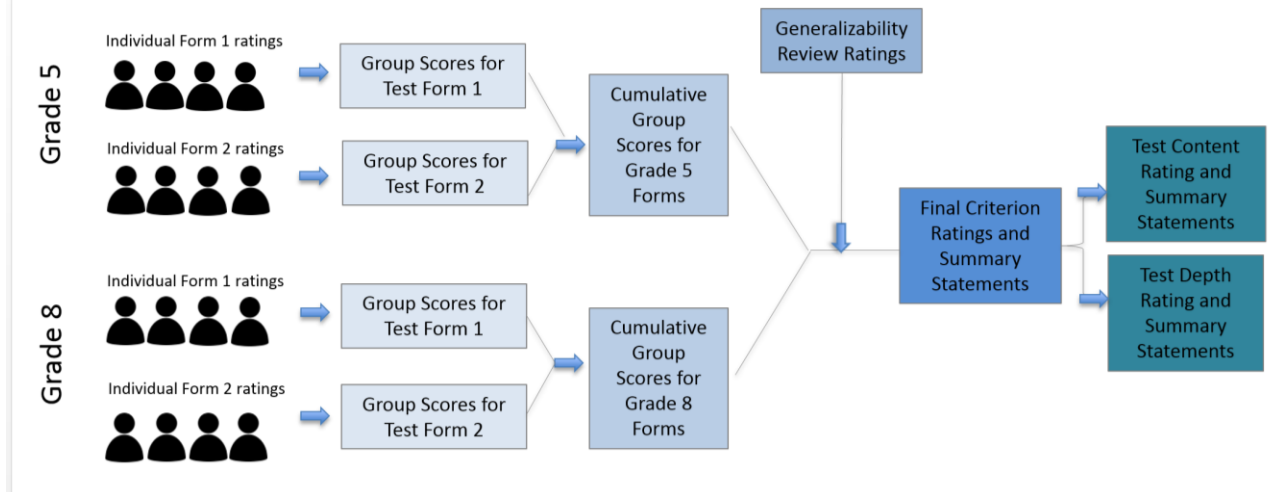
Grade 5

Individual Form 1 ratings

Group Scores for Test Form 1

Individual Form 2 ratings

Group Scores for Test Form 2

Cumulative Group Scores for Grade 5 Forms

Generalizability Review Ratings

Grade 8

Individual Form 1 ratings

Group Scores for Test Form 1

Individual Form 2 ratings

Group Scores for Test Form 2

Cumulative Group Scores for Grade 8 Forms

Final Criterion Ratings and Summary Statements

Test Content Rating and Summary Statements

Test Depth Rating and Summary Statements